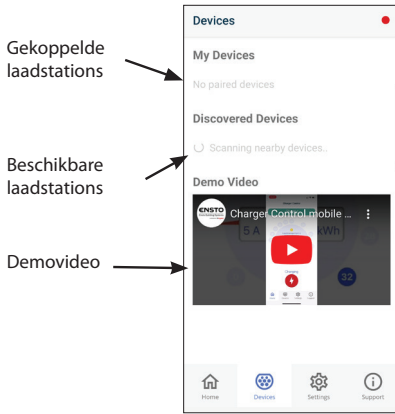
Gekoppelde laadstations

Beschikbare laadstations

Demovideo

Devices

My Devices

No paired devices

Discovered Devices

Scanning nearby devices..

Demo Video

ENSTO Charger Control mobile ...

5 A

kWh

32

Charging

Home

Devices

Settings

Support